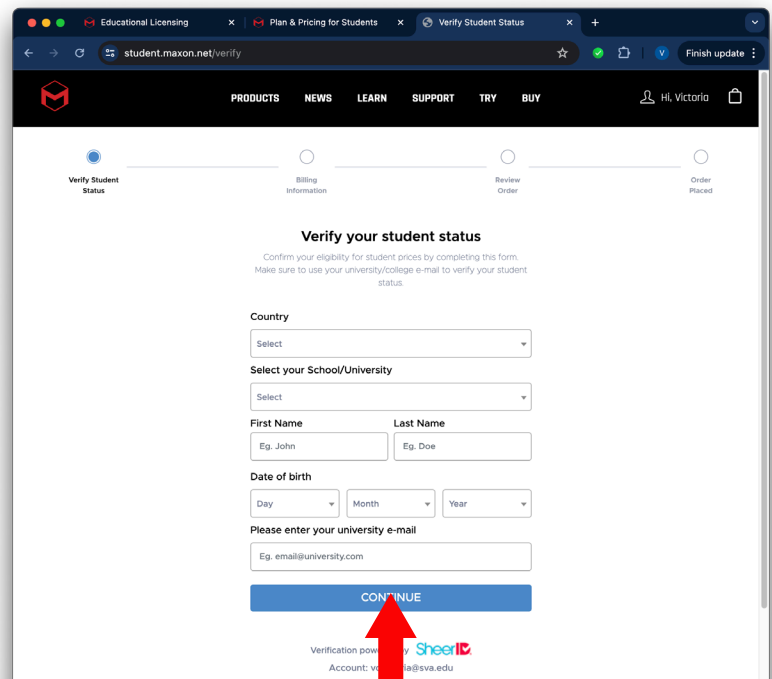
Educational Licensing
Plan & Pricing for Students
Verify Student Status
student.maxon.net/verify
V
Finish update

PRODUCTS NEWS LEARN SUPPORT TRY BUY
Hi, Victoria

Verify Student Status
Billing Information
Review Order
Order Placed

Verify your student status

Confirm your eligibility for student prices by completing this form. Make sure to use your university/college e-mail to verify your student status.

Country
Select

Select your School/University
Select

First Name
Eg. John

Last Name
Eg. Doe

Date of birth
Day
Month
Year

Please enter your university e-mail
Eg. email@university.com

CONT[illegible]NUE

Verification pow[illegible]y SheerID
Account: v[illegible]ia@sva.edu